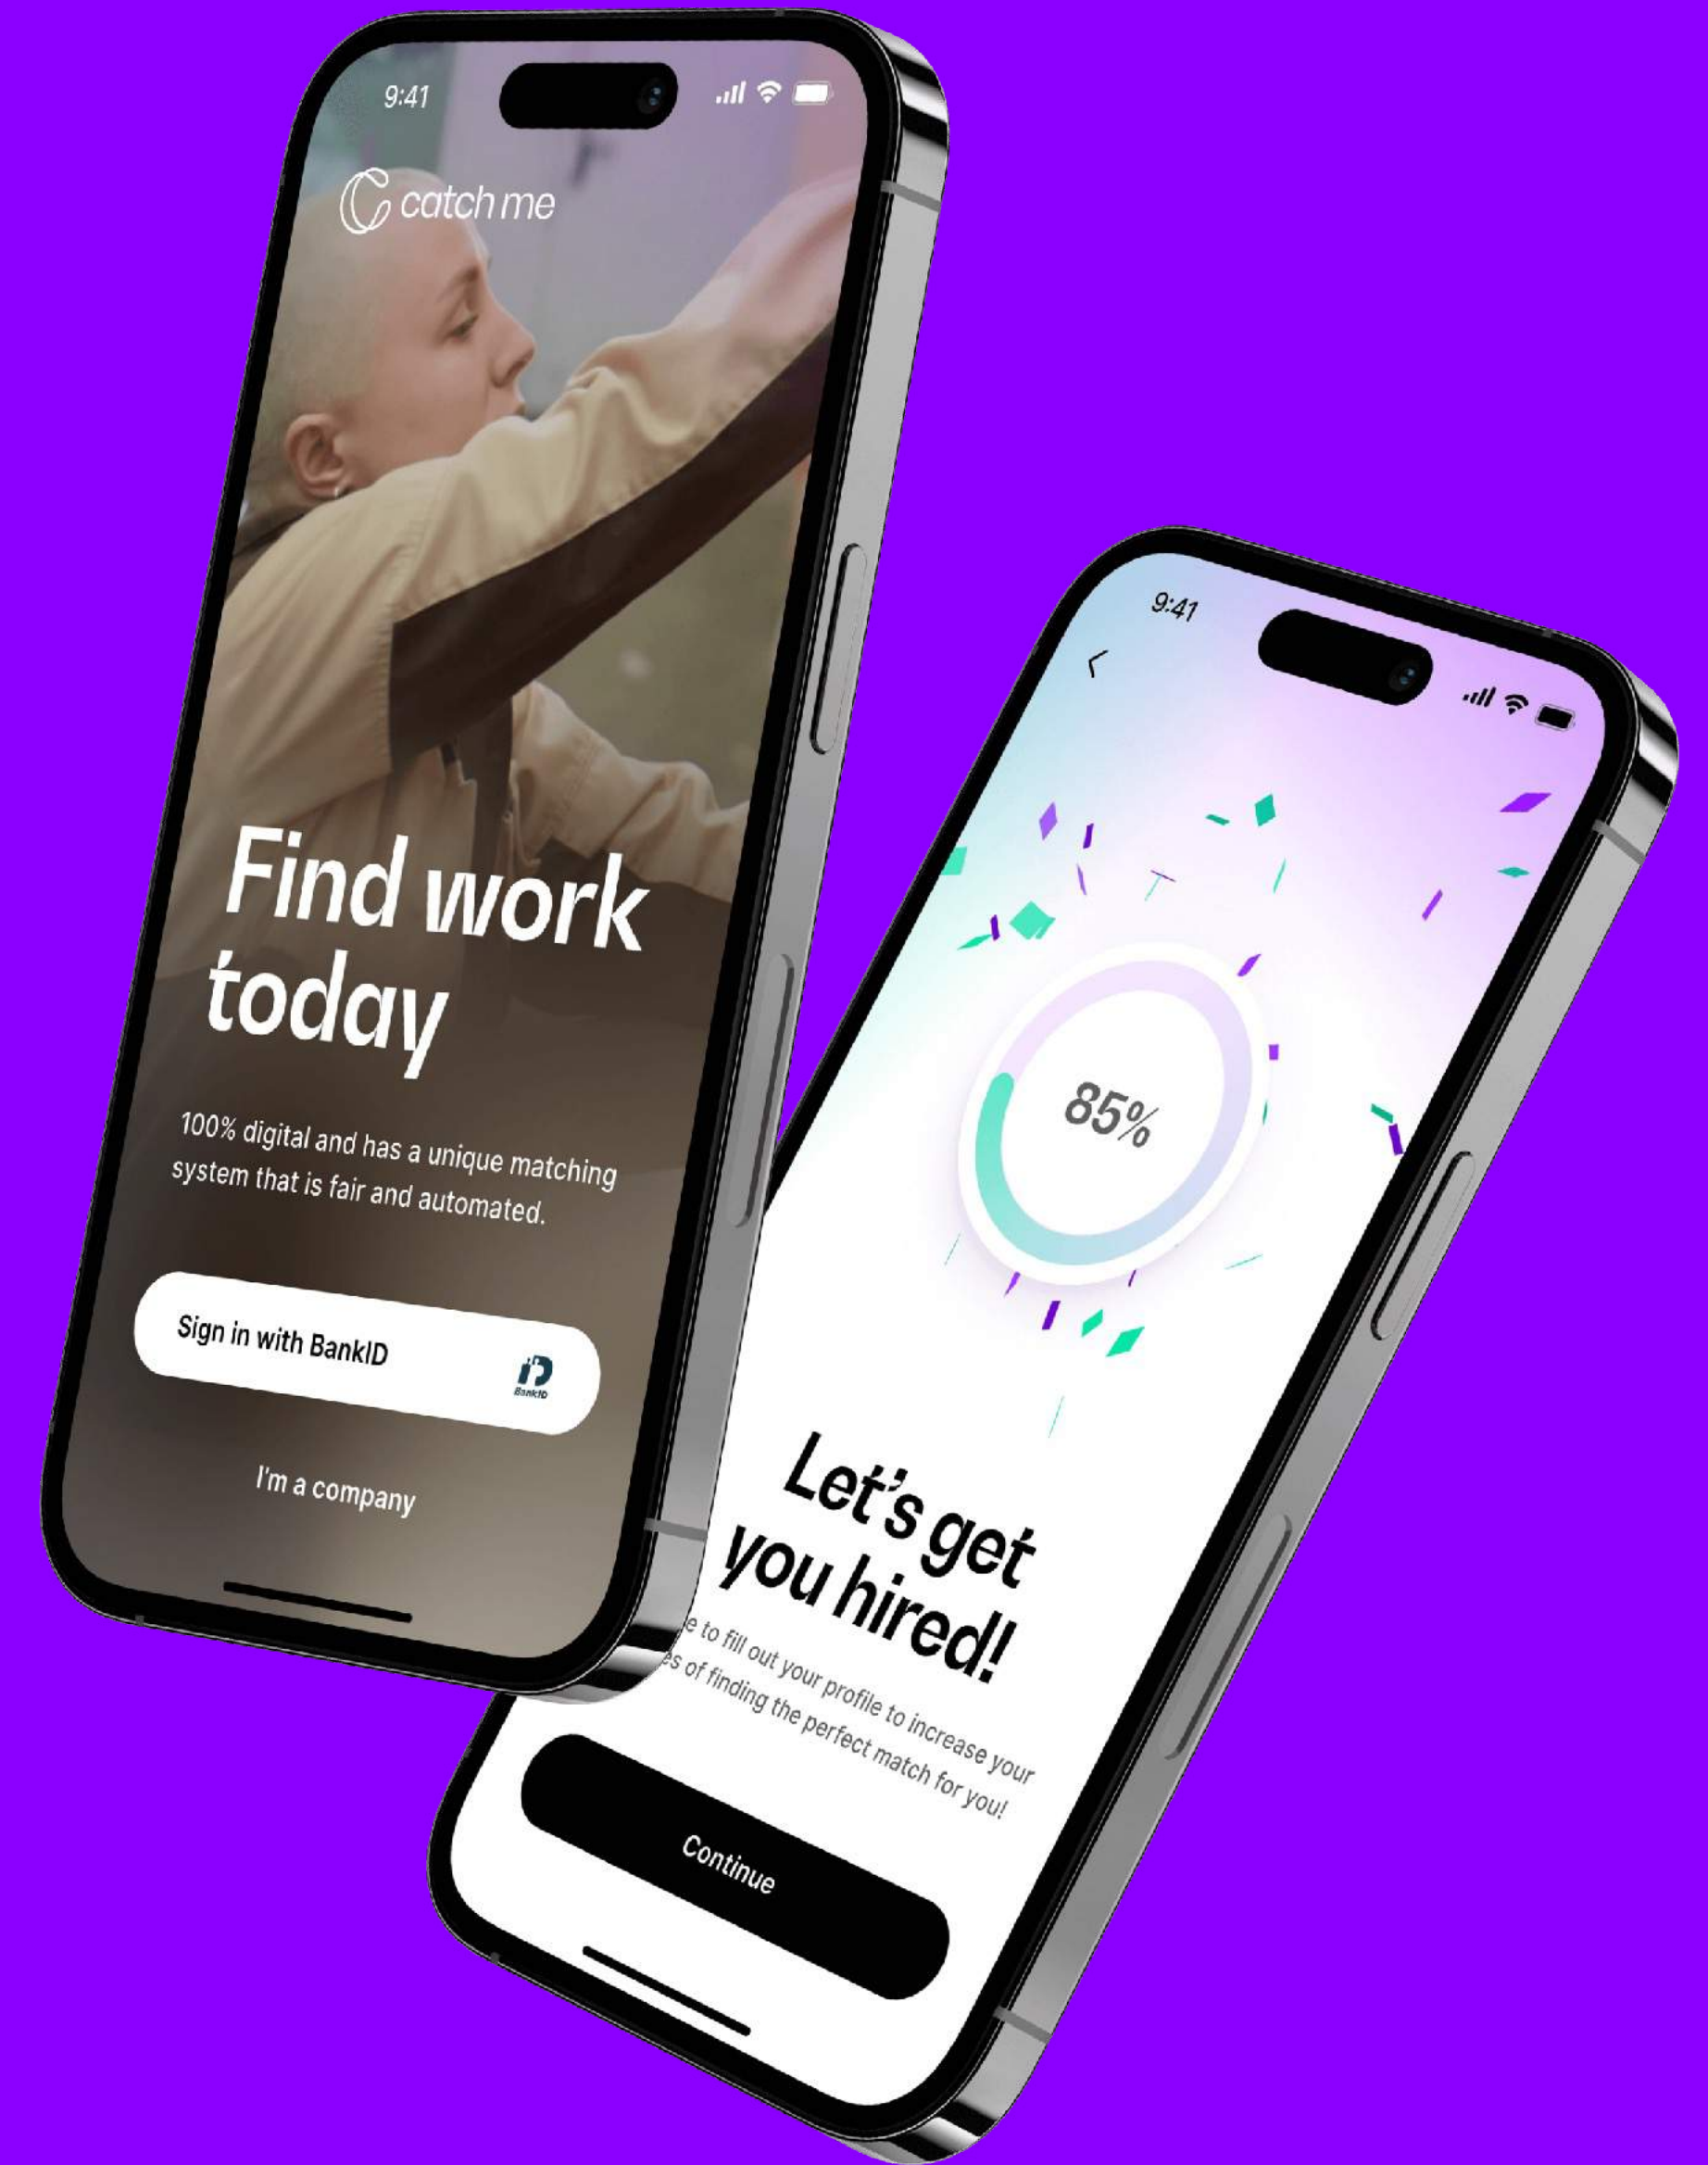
9:41

catch me

Find work today

100% digital and has a unique matching system that is fair and automated.

Sign in with BankID

BankID

I'm a company

9:41

85%

Let's get you hired!

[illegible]e to fill out your profile to increase your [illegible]es of finding the perfect match for you!

Continue